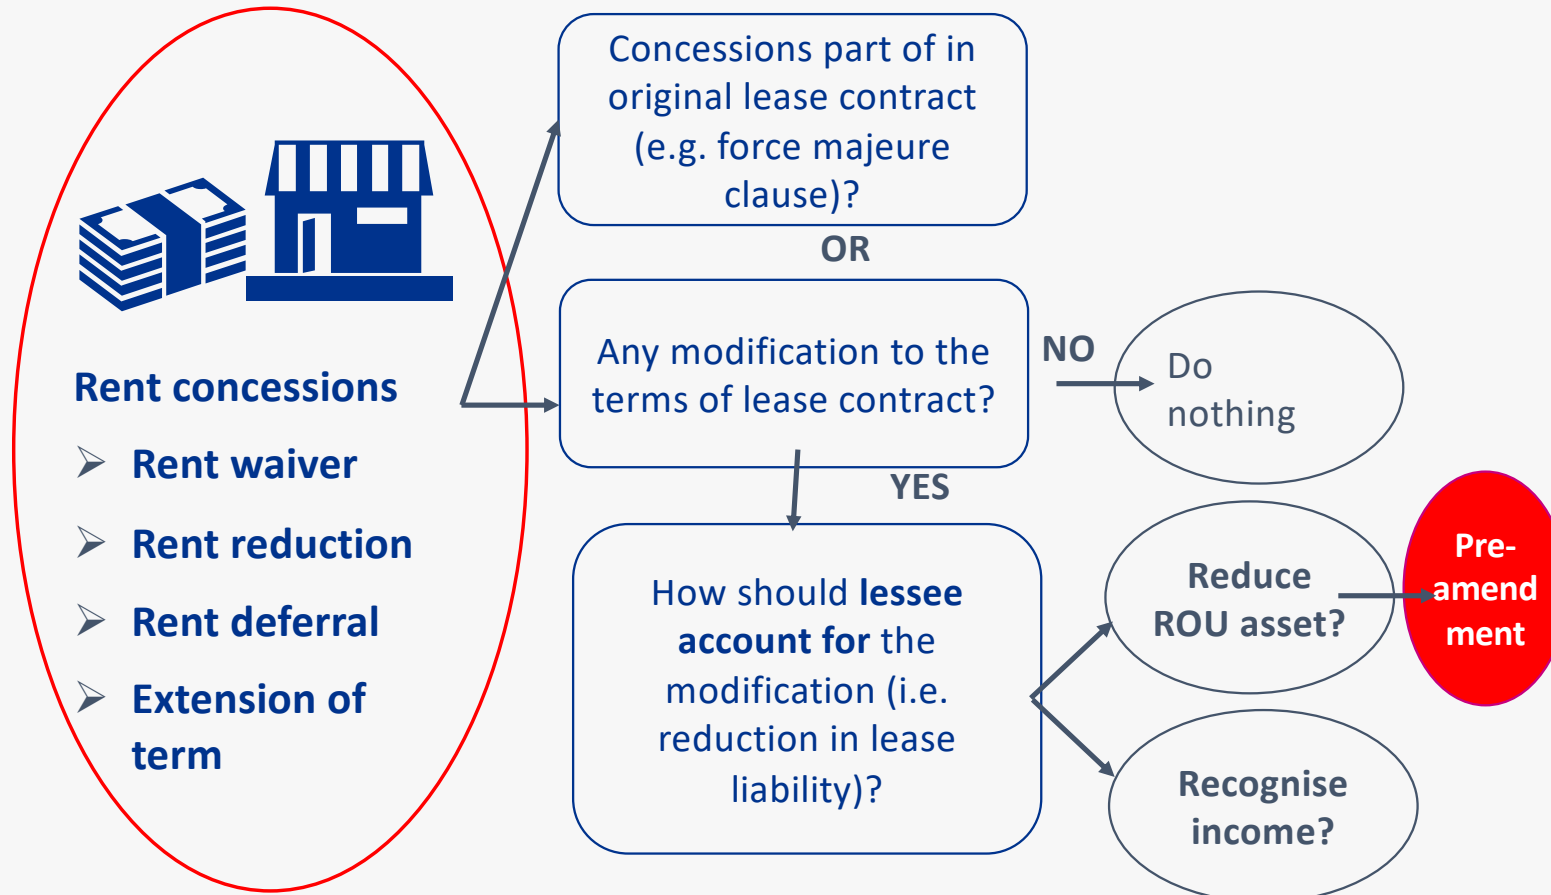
Rent concessions

Rent waiver

Rent reduction

Rent deferral

Extension of term

Concessions part of in original lease contract (e.g. force majeure clause)?

OR

Any modification to the terms of lease contract?

NO

Do nothing

YES

How should **lessee account for** the modification (i.e. reduction in lease liability)?

Reduce ROU asset?

Pre-amendment

Recognise income?